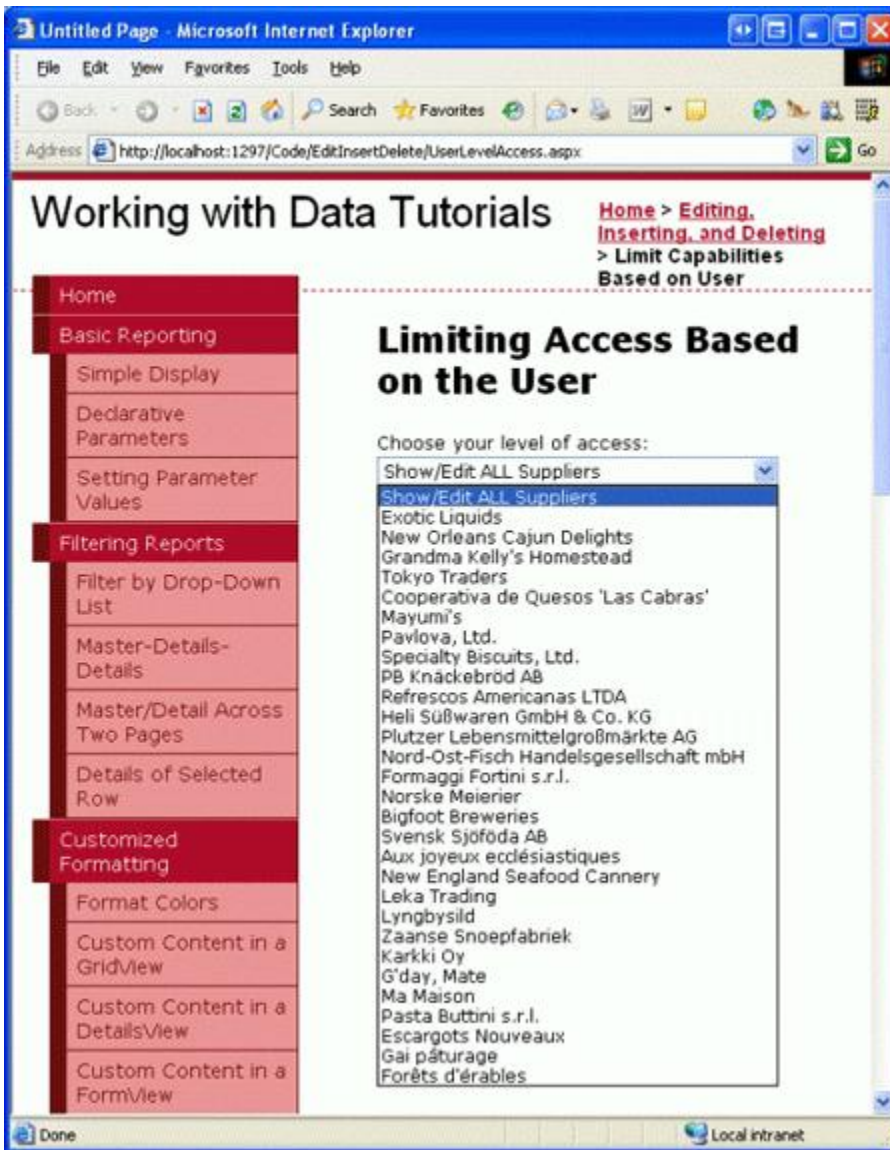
Untitled Page - Microsoft Internet Explorer

File Edit View Favorites Tools Help

Back Search Favorites

Address http://localhost:1297/Code/EditInsertDelete/UserLevelAccess.aspx Go

Working with Data Tutorials

Home > Editing, Inserting, and Deleting > Limit Capabilities Based on User

Home
Basic Reporting
Simple Display
Declarative Parameters
Setting Parameter Values
Filtering Reports
Filter by Drop-Down List
Master-Details-Details
Master/Detail Across Two Pages
Details of Selected Row
Customized Formatting
Format Colors
Custom Content in a GridView
Custom Content in a DetailsView
Custom Content in a FormView

Limiting Access Based on the User

Choose your level of access:

Show/Edit ALL Suppliers

Show/Edit ALL Suppliers
Exotic Liquids
New Orleans Cajun Delights
Grandma Kelly's Homestead
Tokyo Traders
Cooperativa de Quesos 'Las Cabras'
Mayumi's
Pavlova, Ltd.
Specialty Biscuits, Ltd.
PB Knäckebröd AB
Refrescos Americanas LTDA
Heli Süßwaren GmbH & Co. KG
Plutzer Lebensmittelgroßmärkte AG
Nord-Ost-Fisch Handelsgesellschaft mbH
Formaggi Fortini s.r.l.
Norske Meierier
Bigfoot Breweries
Svensk Sjöföda AB
Aux joyeux ecclésiastiques
New England Seafood Cannery
Leka Trading
Lyngbysild
Zaanse Snoepfabriek
Karkki Oy
G'day, Mate
Ma Maison
Pasta Buttini s.r.l.
Escargots Nouveaux
Gai pâturage
Forêts d'érables

Done

Local intranet